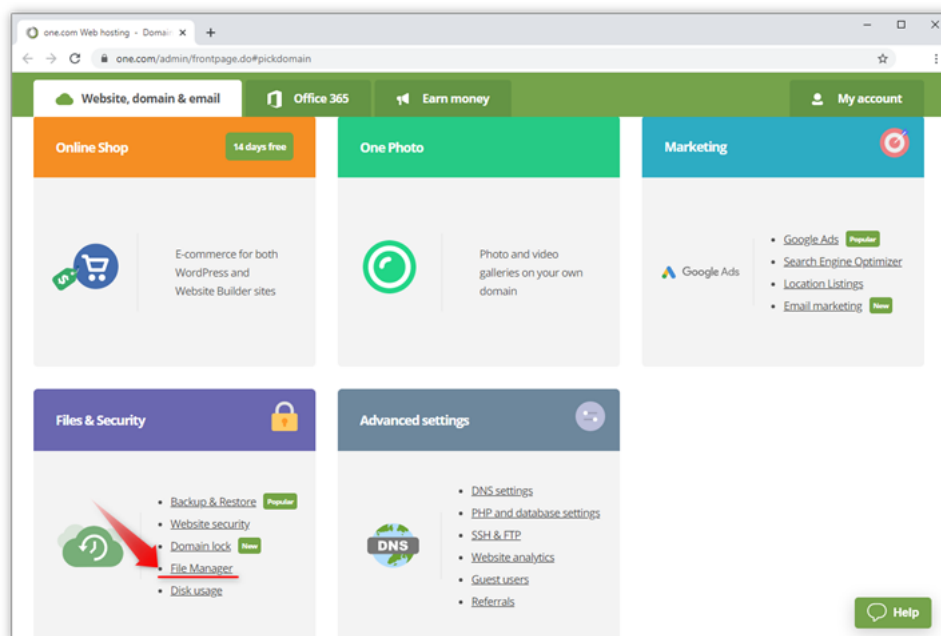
one.com Web hosting - Domai ×
+
one.com/admin/frontpage.do#pickdomain

Website, domain & email
Office 365
Earn money
My account

Online Shop
14 days free
E-commerce for both WordPress and Website Builder sites

One Photo
Photo and video galleries on your own domain

Marketing
Google Ads
- Google Ads Popular
- Search Engine Optimizer
- Location Listings
- Email marketing New

Files & Security
- Backup & Restore Popular
- Website security
- Domain lock New
- File Manager
- Disk usage

Advanced settings
DNS
- DNS settings
- PHP and database settings
- SSH & FTP
- Website analytics
- Guest users
- Referrals

Help